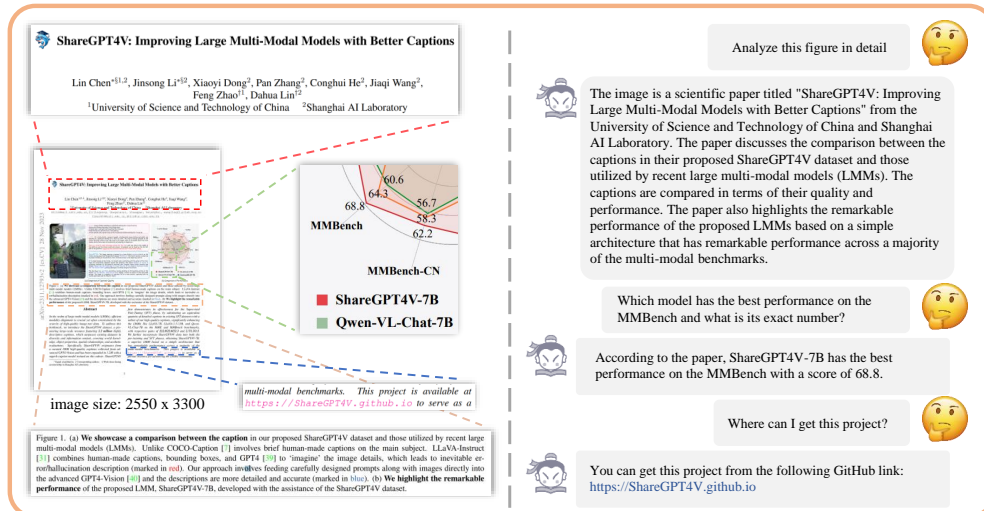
ShareGPT4V: Improving Large Multi-Modal Models with Better Captions

Lin Chen*§1,2, Jinsong Li*§2, Xiaoyi Dong2, Pan Zhang2, Conghui He2, Jiaqi Wang2, Feng Zhao†1, Dahua Lin†2
1University of Science and Technology of China 2Shanghai AI Laboratory

ShareGPT4V: Improving Large Multi-Modal Models with Better Captions

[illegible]

60.6
64.3
56.7
58.3
68.8
62.2
MMBench
MMBench-CN
ShareGPT4V-7B
Qwen-VL-Chat-7B

multi-modal benchmarks. This project is available at https://ShareGPT4V.github.io to serve as a

image size: 2550 x 3300

Figure 1. (a) We showcase a comparison between the caption in our proposed ShareGPT4V dataset and those utilized by recent large multi-modal models (LMMs). Unlike COCO-Caption [7] involves brief human-made captions on the main subject. LLaVA-Instruct [31] combines human-made captions, bounding boxes, and GPT4 [39] to 'imagine' the image details, which leads to inevitable error/hallucination description (marked in red). Our approach involves feeding carefully designed prompts along with images directly into the advanced GPT4-Vision [40] and the descriptions are more detailed and accurate (marked in blue). (b) We highlight the remarkable performance of the proposed LMM, ShareGPT4V-7B, developed with the assistance of the ShareGPT4V dataset.

Analyze this figure in detail

The image is a scientific paper titled "ShareGPT4V: Improving Large Multi-Modal Models with Better Captions" from the University of Science and Technology of China and Shanghai AI Laboratory. The paper discusses the comparison between the captions in their proposed ShareGPT4V dataset and those utilized by recent large multi-modal models (LMMs). The captions are compared in terms of their quality and performance. The paper also highlights the remarkable performance of the proposed LMMs based on a simple architecture that has remarkable performance across a majority of the multi-modal benchmarks.

Which model has the best performance on the MMBench and what is its exact number?

According to the paper, ShareGPT4V-7B has the best performance on the MMBench with a score of 68.8.

Where can I get this project?

You can get this project from the following GitHub link: https://ShareGPT4V.github.io